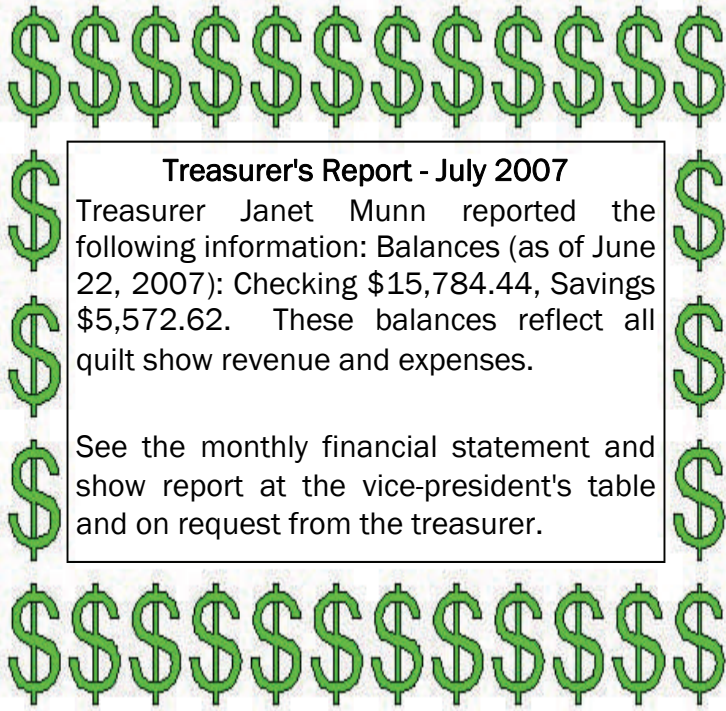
Treasurer's Report - July 2007

Treasurer Janet Munn reported the following information: Balances (as of June 22, 2007): Checking \$15,784.44, Savings \$5,572.62. These balances reflect all quilt show revenue and expenses.

See the monthly financial statement and show report at the vice-president's table and on request from the treasurer.